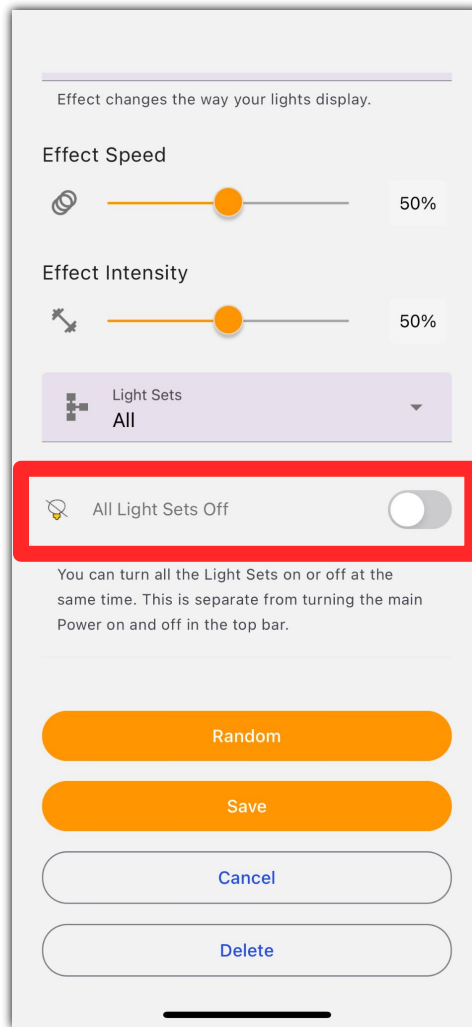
Effect changes the way your lights display.

Effect Speed

50%

Effect Intensity

50%

Light Sets
All

All Light Sets Off

You can turn all the Light Sets on or off at the same time. This is separate from turning the main Power on and off in the top bar.

Random

Save

Cancel

Delete